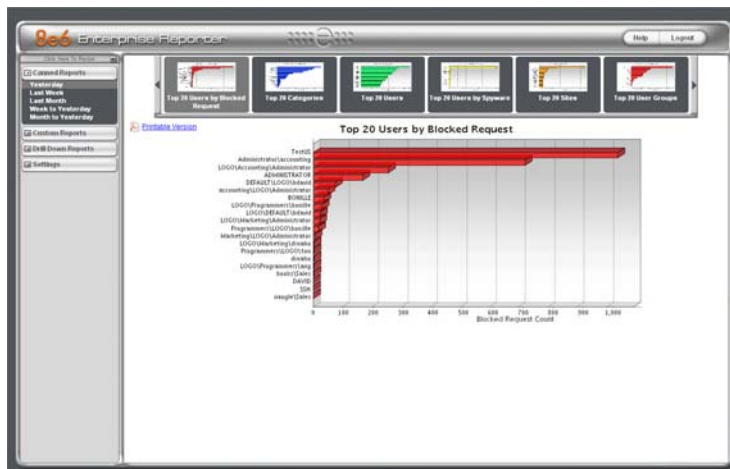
8e6 Enterprise Reporter

Help Logout

Click Here To Resize

Canned Reports
Yesterday
Last Week
Last Month
Week to Yesterday
Month to Yesterday

Custom Reports

Drill Down Reports

Settings

Top 20 Users by Blocked Request
Top 20 Categories
Top 20 Users
Top 20 Users by Spyware
Top 20 Sites
Top 20 User Groups

Printable Version

Top 20 Users by Blocked Request

TestID
Administrator\accounting
LOGO\Accounting\Administrator
ADMINISTRATOR
DEFAULT\LOGO\bdavid
accounting\LOGO\Administrator
BONILLE
LOGO\Programmers\bonille
LOGO\DEFAULT\bdavid
LOGO\Marketing\Administrator
Programmers\LOGO\bonille
Marketing\LOGO\Administrator
LOGO\Marketing\dmaba
Programmers\LOGO\tan
dmaba
LOGO\Programmers\lang
lsauls\Sales
DAVID
SDA
nsaugle\Sales

0 100 200 300 400 500 600 700 800 900 1,000
Blocked Request Count